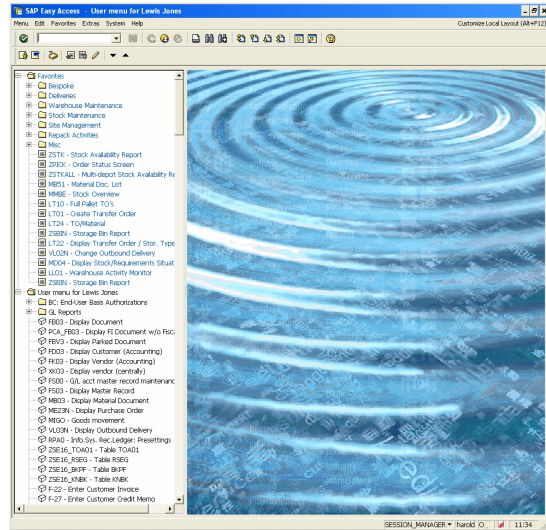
SAP Easy Access - User menu for Lewis Jones

Menu Edit Favorites Extras System Help

Customize Local Layout (Alt+F12)

Favorites
Bespoke
Deliveries
Warehouse Maintenance
Stock Maintenance
Site Management
Repack Activities
Misc
ZSTK - Stock Availability Report
ZPICK - Order Status Screen
ZSTKALL - Multi-depot Stock Availability Re
MB51 - Material Doc. List
MMBE - Stock Overview
LT10 - Full Pallet TO's
LT01 - Create Transfer Order
LT24 - TO/Material
ZSBIN - Storage Bin Report
LT22 - Display Transfer Order / Stor. Type
VL02N - Change Outbound Delivery
MD04 - Display Stock/Requirements Situat
LL01 - Warehouse Activity Monitor
ZSBIN - Storage Bin Report
User menu for Lewis Jones
BC: End-User Basis Authorizations
GL Reports
FB03 - Display Document
PCA_FB03 - Display FI Document w/o Fisc
FBV3 - Display Parked Document
FD03 - Display Customer (Accounting)
FK03 - Display Vendor (Accounting)
XK03 - Display vendor (centrally)
FS00 - G/L acct master record maintenanc
FS03 - Display Master Record
MB03 - Display Material Document
ME23N - Display Purchase Order
MIGO - Goods movement
VL03N - Display Outbound Delivery
RPA0 - Info.Sys. Rec.Ledger: Presettings
ZSE16_TOA01 - Table TOA01
ZSE16_RSEG - Table RSEG
ZSE16_BKPF - Table BKPF
ZSE16_KNBK - Table KNBK
F-22 - Enter Customer Invoice
F-27 - Enter Customer Credit Memo

SESSION_MANAGER harold O 11:34